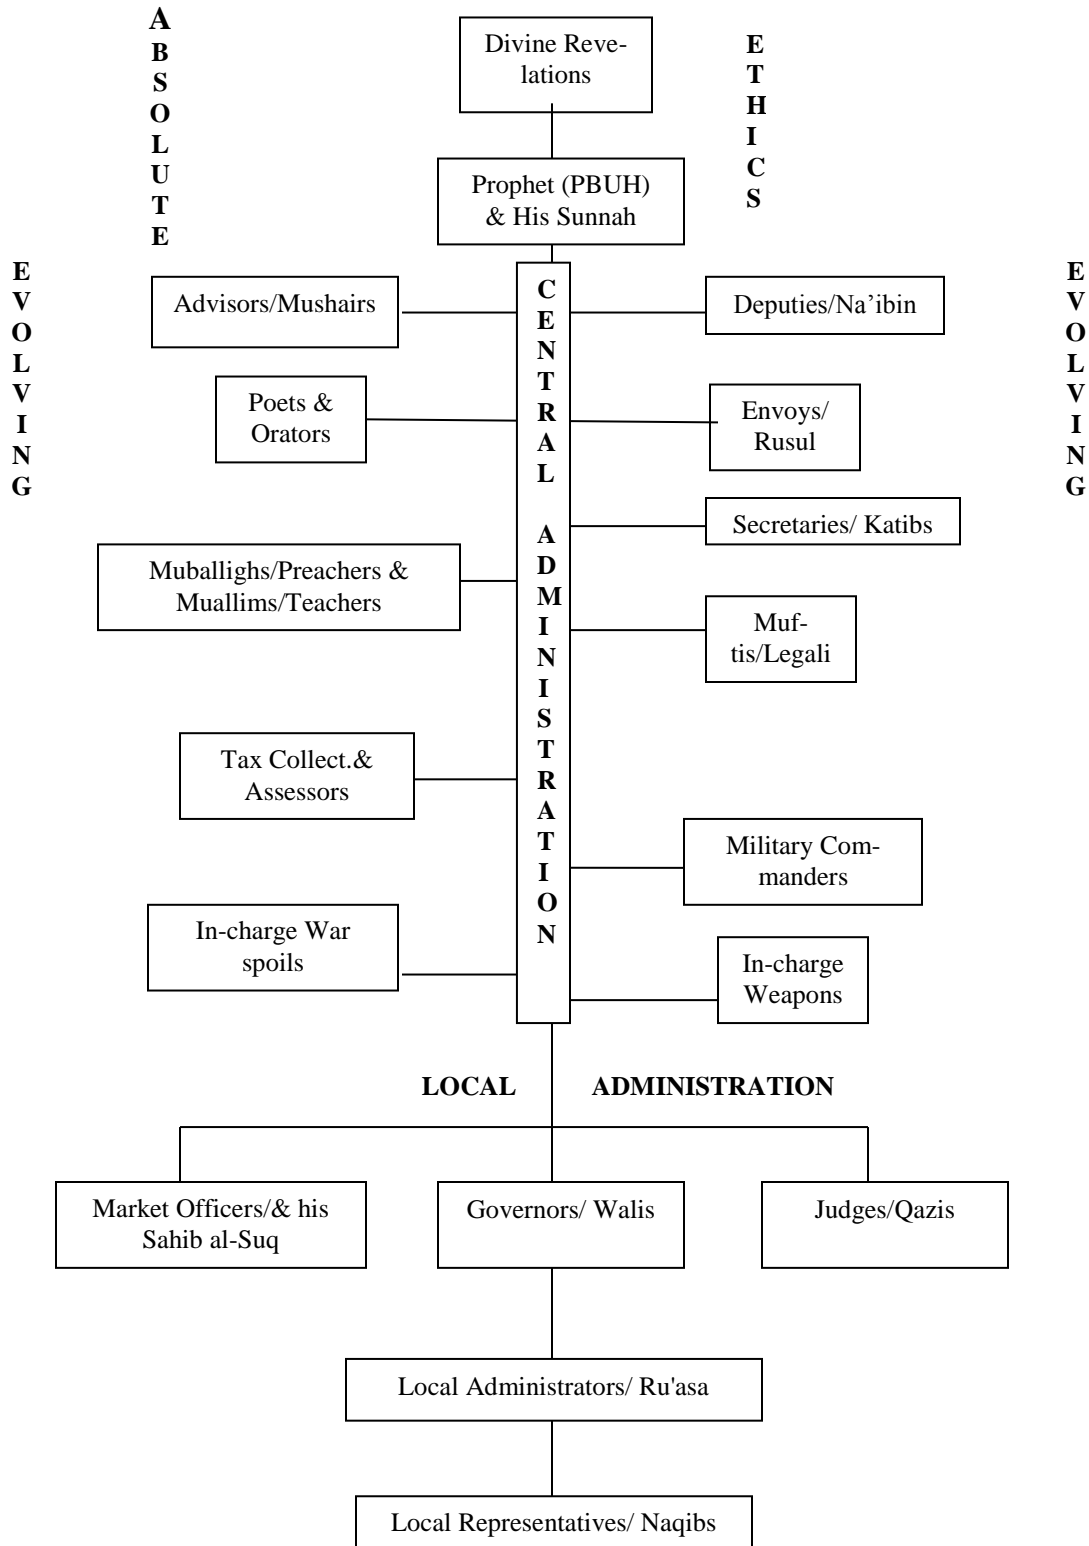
ABSOLUTE

Divine Revelations

ETHICS

Prophet (PBUH) & His Sunnah

EVOLVING

CENTRAL ADMINISTRATION

EVOLVING

Advisors/Mushairs

Deputies/Na'ibin

Poets & Orators

Envoys/ Rusul

Secretaries/ Katibs

Muballighs/Preachers & Muallims/Teachers

Muftis/Legali

Tax Collect.& Assessors

Military Commanders

In-charge War spoils

In-charge Weapons

LOCAL ADMINISTRATION

Market Officers/& his Sahib al-Suq

Governors/ Walis

Judges/Qazis

Local Administrators/ Ru'asa

Local Representatives/ Naqibs